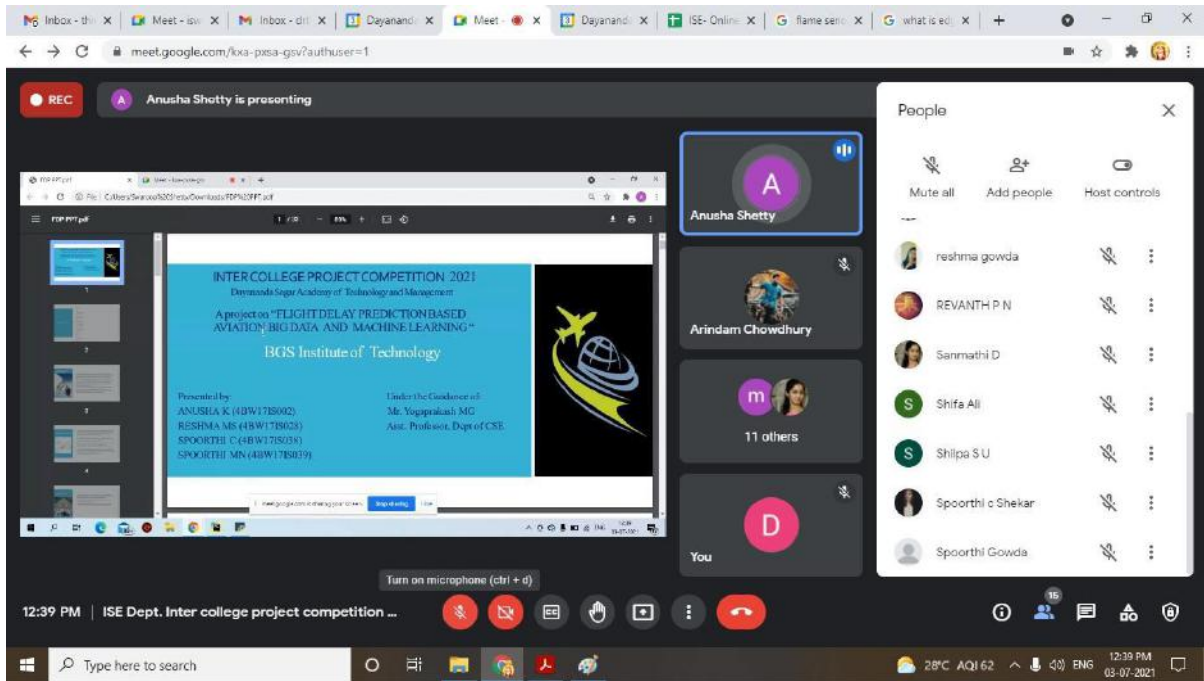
Inbox - th | Meet - isw | Inbox - dri | Dayanand | Meet - | Dayanand | ISE- Online | flame sens | what is ed | +

meet.google.com/kxa-pxsa-gsv?authuser=1

REC

A Anusha Shetty is presenting

FDP PPT.pdf

INTER COLLEGE PROJECT COMPETITION 2021
Dayananda Sagar Academy of Technology and Management

A project on "FLIGHT DELAY PREDICTION BASED AVIATION BIG DATA AND MACHINE LEARNING"

BGS Institute of Technology

Presented by:
ANUSHA K (4BW17IS002)
RESHMA MS (4BW17IS028)
SPOORTHI C (4BW17IS038)
SPOORTHI MN (4BW17IS039)

Under the Guidance of:
Mr. Yogaprakash MG
Asst. Professor, Dept of CSE

meet.google.com is sharing your screen. Stop sharing Hide

Anusha Shetty

Arindam Chowdhury

11 others

You

People

Mute all Add people Host controls

reshma gowda

REVANTH P N

Sanmathi D

Shifa Ali

Shilpa S U

Spoorthi c Shekar

Spoorthi Gowda

Turn on microphone (ctrl + d)

12:39 PM | ISE Dept. Inter college project competition ...

15

Type here to search

28°C AQI 62 ENG 12:39 PM 03-07-2021